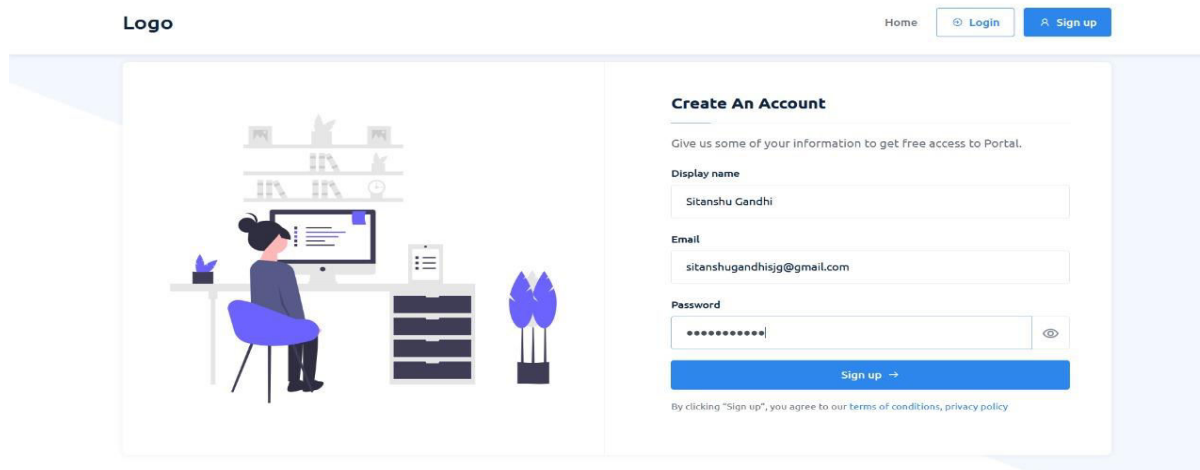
Logo

Home
Login
Sign up

Create An Account

Give us some of your information to get free access to Portal.

Display name

Sitanshu Gandhi

Email

sitanshugandhisjg@gmail.com

Password

•••••••••••

Sign up →

By clicking "Sign up", you agree to our terms of conditions, privacy policy